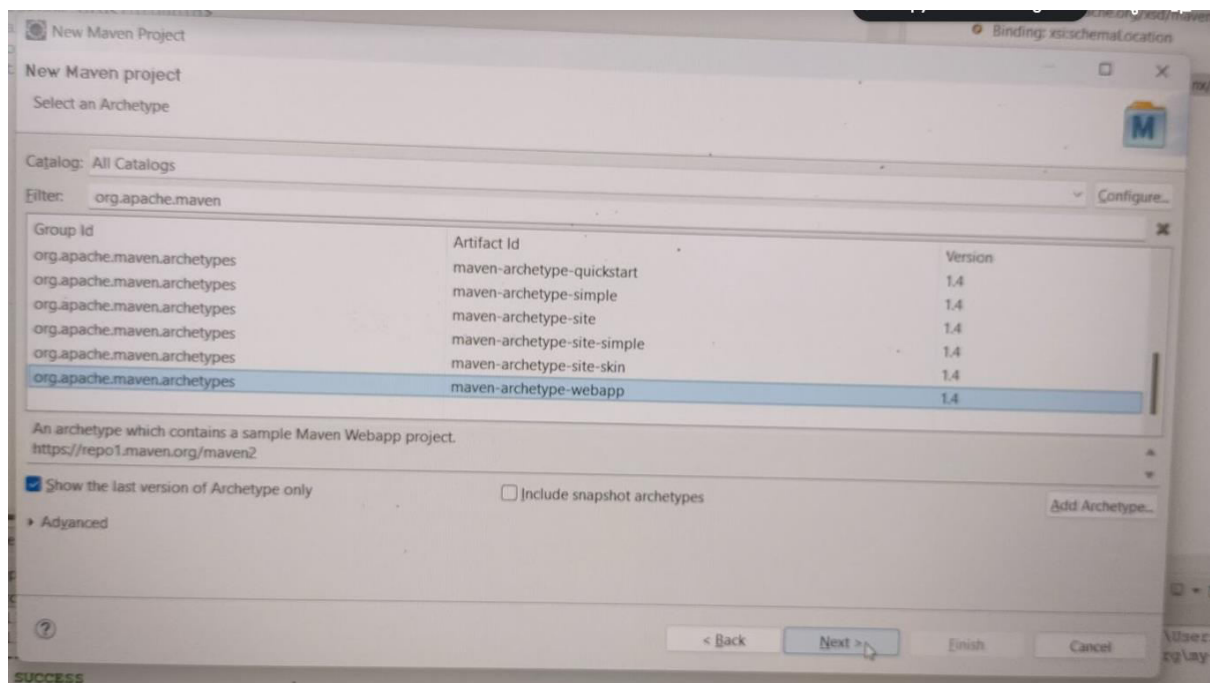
New Maven Project

Binding: xsi:schemaLocation

New Maven project

Select an Archetype

M

Catalog: All Catalogs

Filter: org.apache.maven

Configure...

| Group Id | Artifact Id | Version |
|---|---|---|
| org.apache.maven.archetypes | maven-archetype-quickstart | 1.4 |
| org.apache.maven.archetypes | maven-archetype-simple | 1.4 |
| org.apache.maven.archetypes | maven-archetype-site | 1.4 |
| org.apache.maven.archetypes | maven-archetype-site-simple | 1.4 |
| org.apache.maven.archetypes | maven-archetype-site-skin | 1.4 |
| org.apache.maven.archetypes | maven-archetype-webapp | 1.4 |

An archetype which contains a sample Maven Webapp project.
https://repo1.maven.org/maven2

Show the last version of Archetype only

Include snapshot archetypes

Add Archetype...

Advanced

?

< Back

Next >

Finish

Cancel

SUCCESS